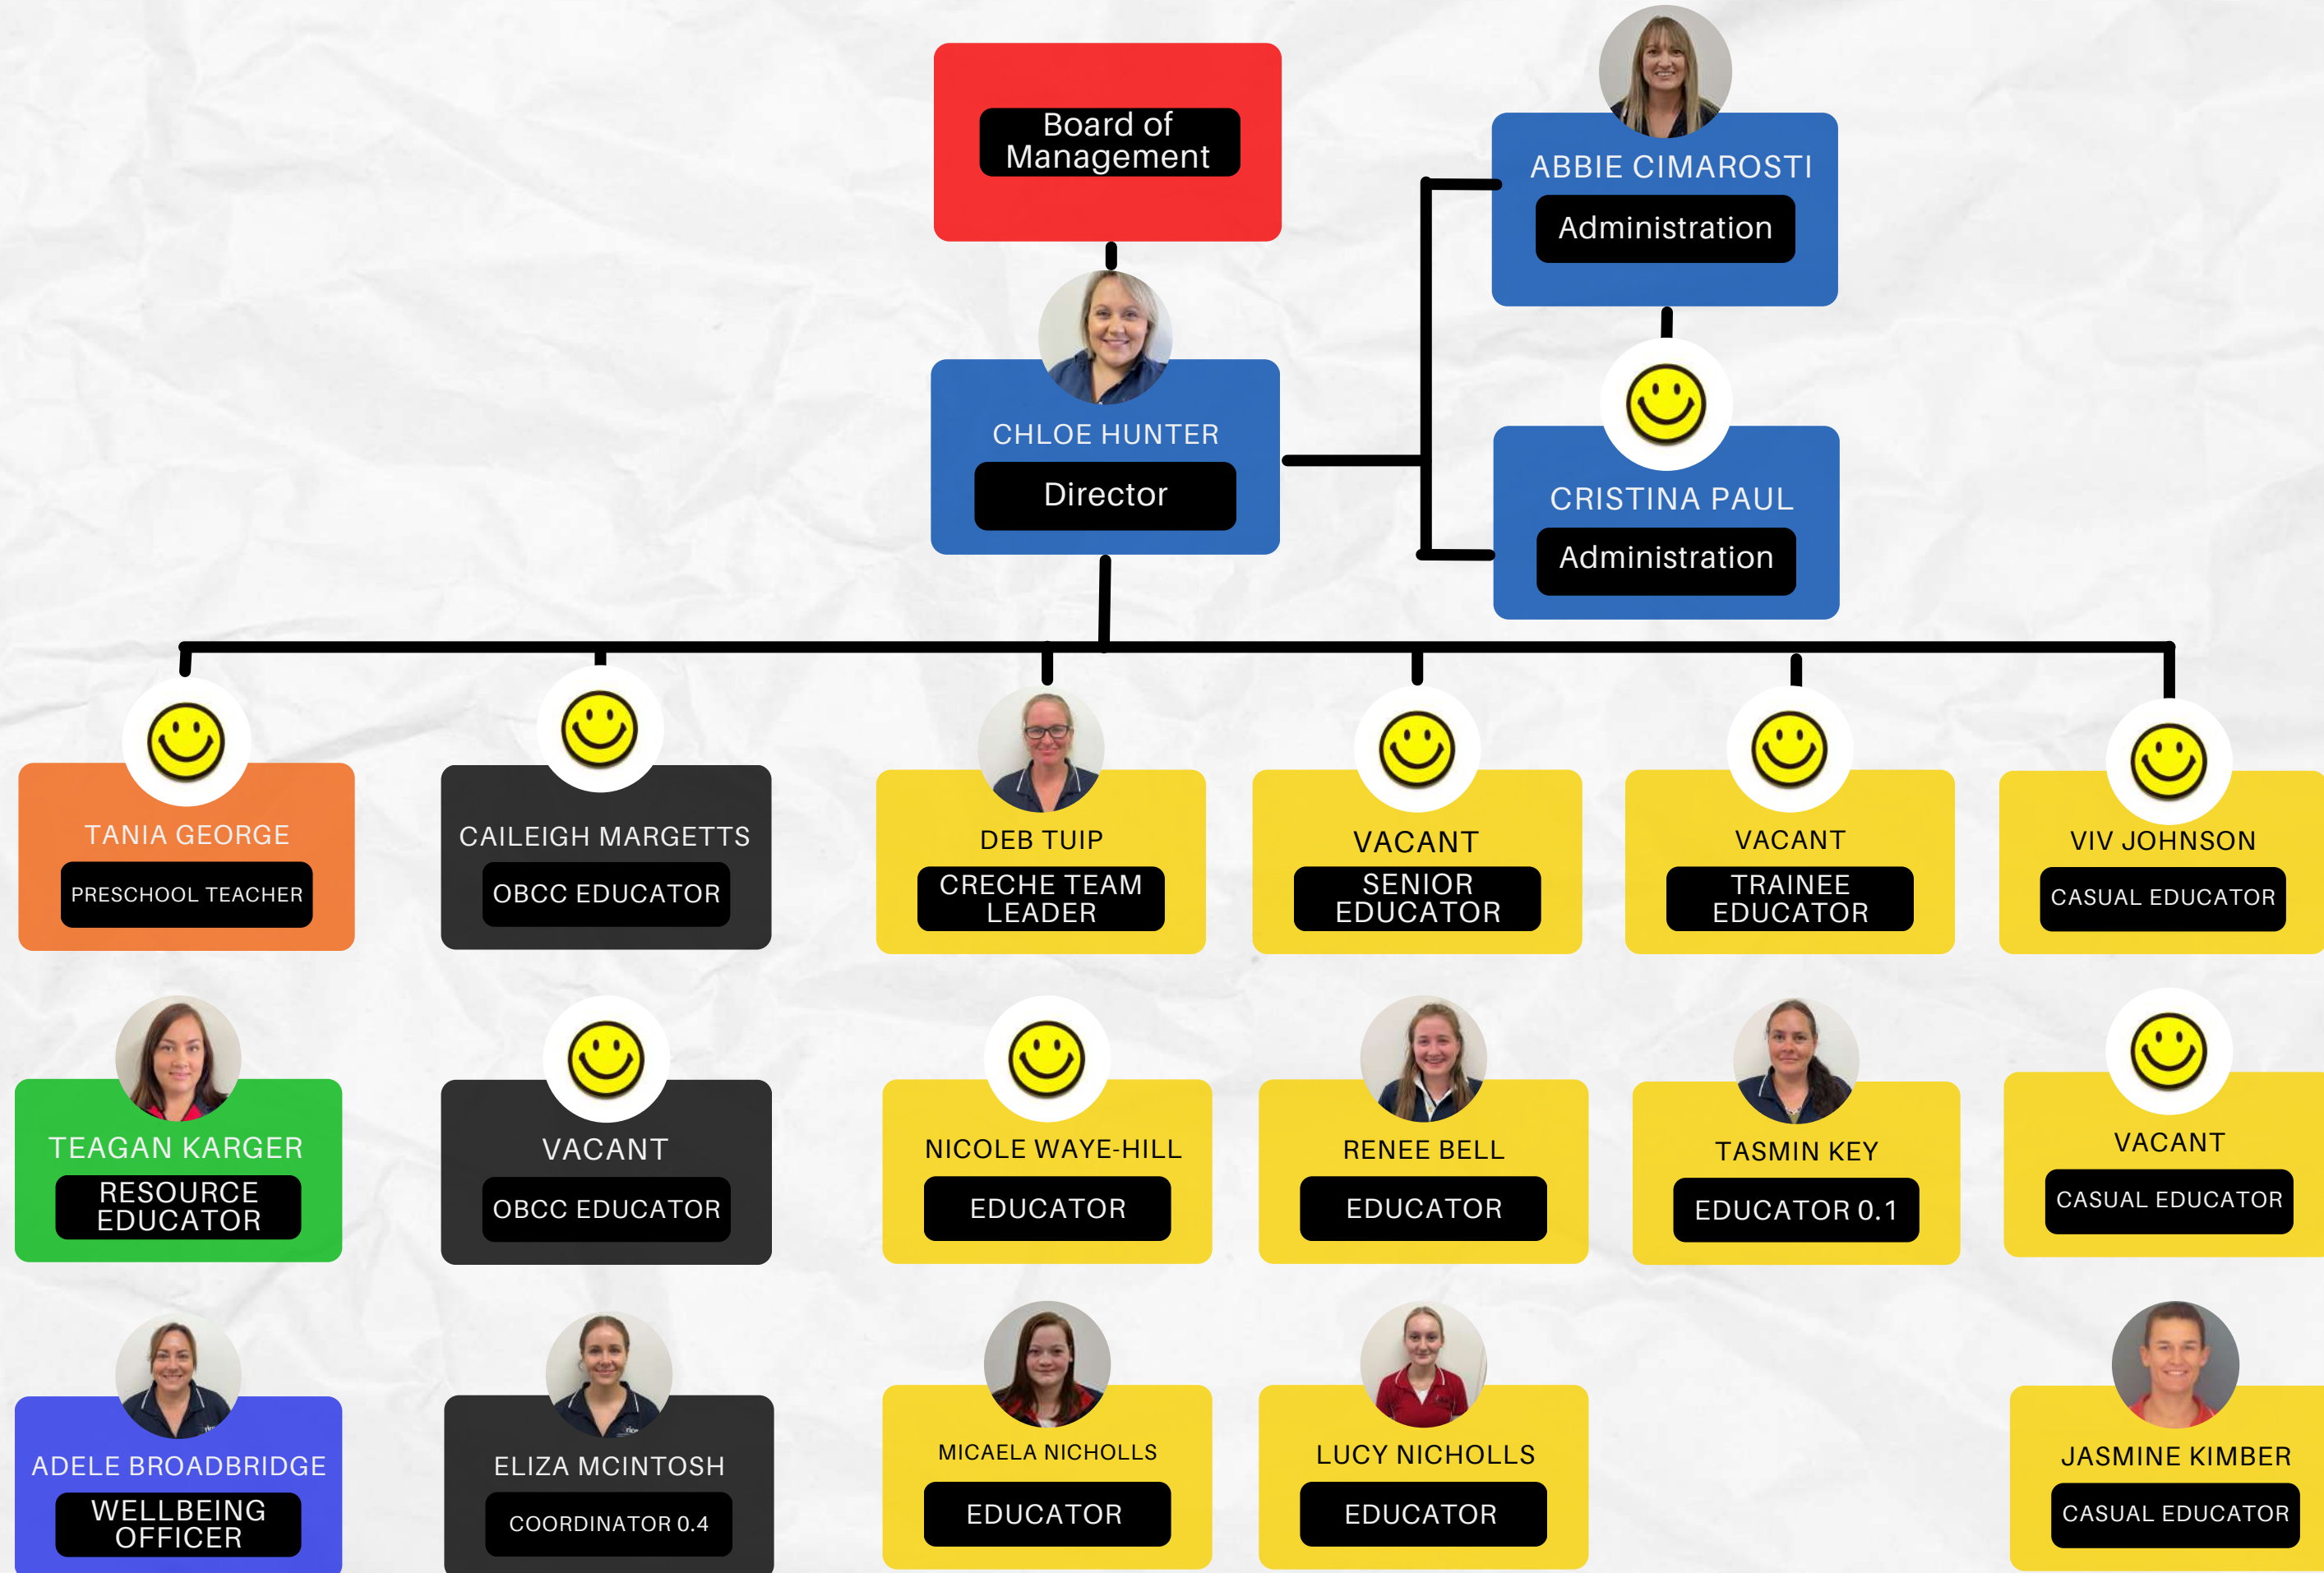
Board of Management

ABBIE CIMAROSTI
Administration

CHLOE HUNTER
Director

CRISTINA PAUL
Administration

TANIA GEORGE
PRESCHOOL TEACHER

CAILEIGH MARGETTS
OBCC EDUCATOR

DEB TUIP
CRECHE TEAM LEADER

VACANT
SENIOR EDUCATOR

VACANT
TRAINEE EDUCATOR

VIV JOHNSON
CASUAL EDUCATOR

TEAGAN KARGER
RESOURCE EDUCATOR

VACANT
OBCC EDUCATOR

NICOLE WAYE-HILL
EDUCATOR

RENEE BELL
EDUCATOR

TASMIN KEY
EDUCATOR 0.1

VACANT
CASUAL EDUCATOR

ADELE BROADBRIDGE
WELLBEING OFFICER

ELIZA MCINTOSH
COORDINATOR 0.4

MICAELA NICHOLLS
EDUCATOR

LUCY NICHOLLS
EDUCATOR

JASMINE KIMBER
CASUAL EDUCATOR